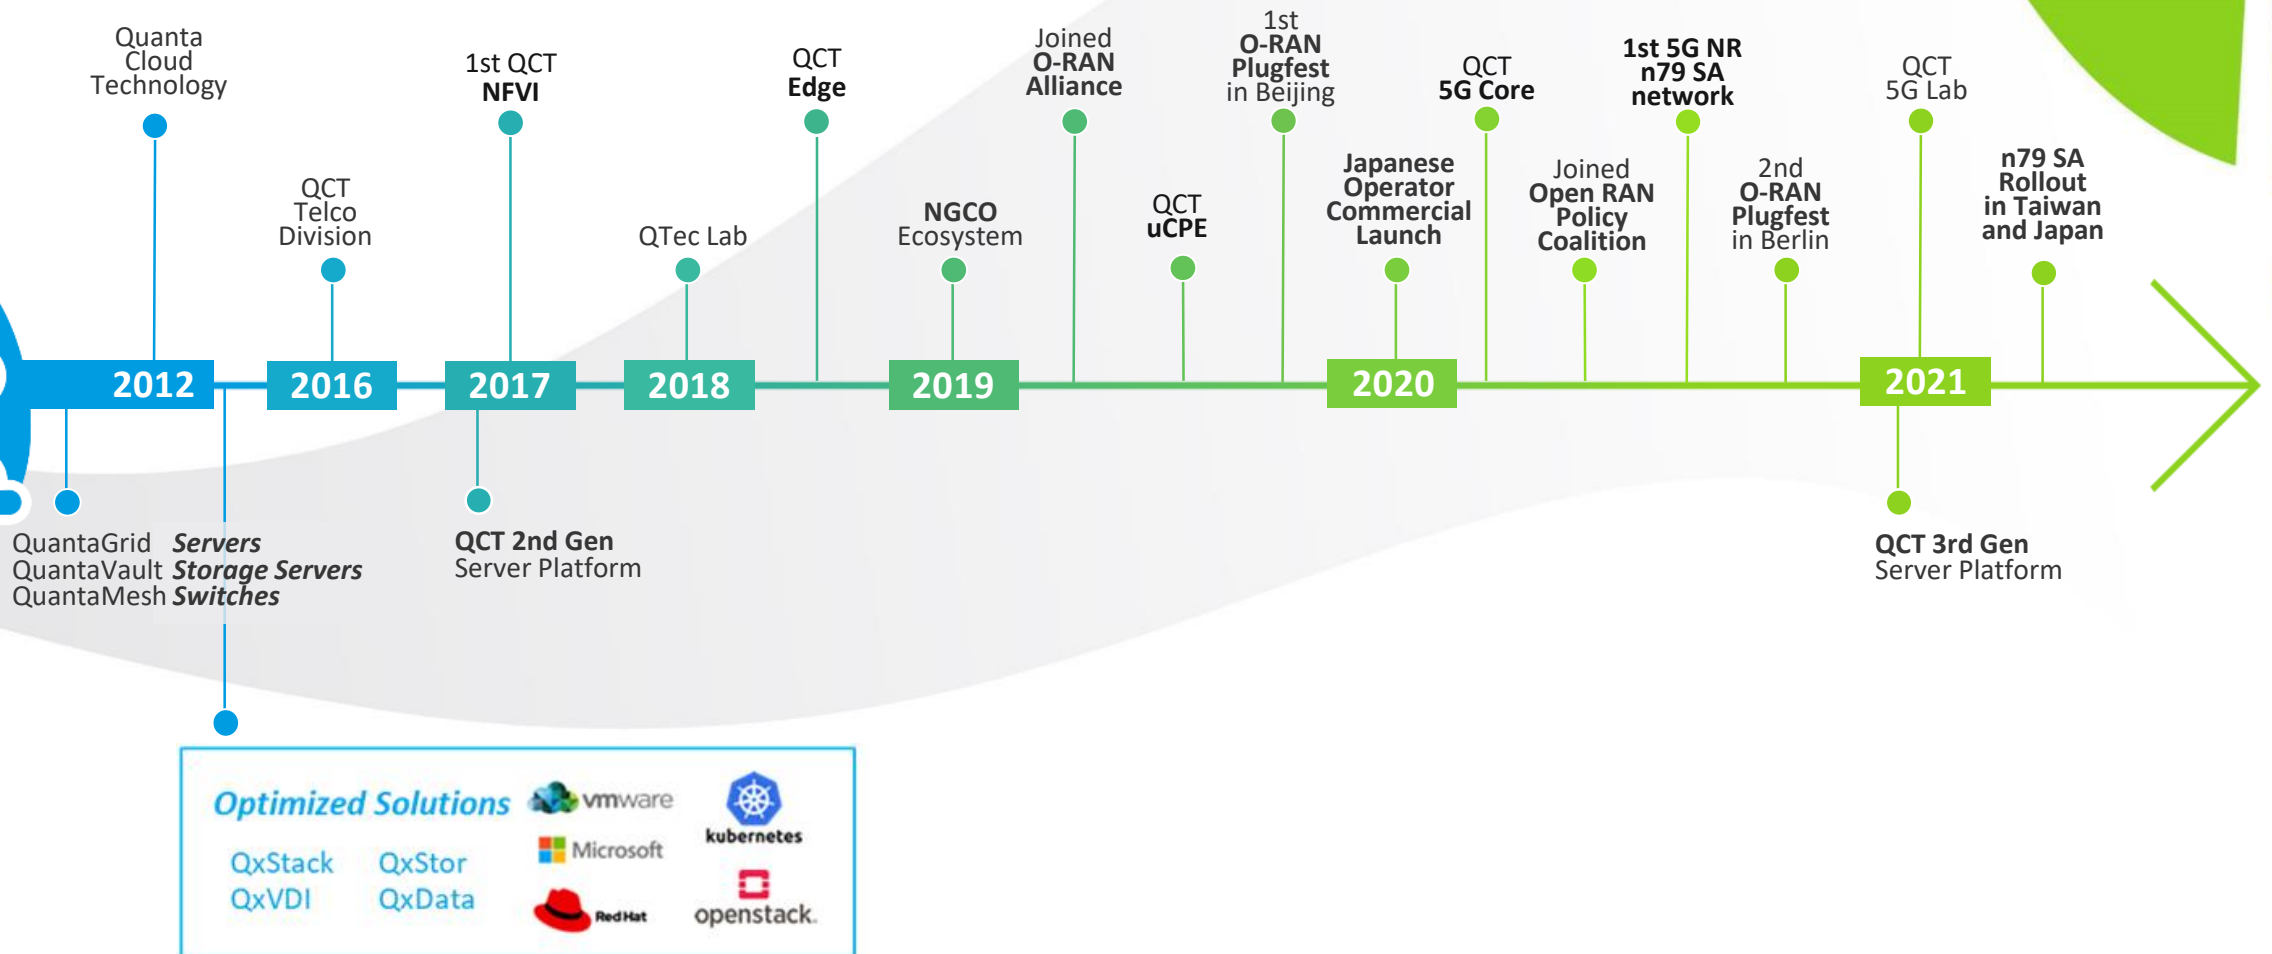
Quanta Cloud Technology

QCT Telco Division

1st QCT NFVI

QTec Lab

QCT Edge

NGCO Ecosystem

Joined O-RAN Alliance

QCT uCPE

1st O-RAN Plugfest in Beijing

Japanese Operator Commercial Launch

QCT 5G Core

Joined Open RAN Policy Coalition

1st 5G NR n79 SA network

2nd O-RAN Plugfest in Berlin

QCT 5G Lab

n79 SA Rollout in Taiwan and Japan

2012

2016

2017

2018

2019

2020

2021

QuantaGrid Servers
QuantaVault Storage Servers
QuantaMesh Switches

QCT 2nd Gen Server Platform

QCT 3rd Gen Server Platform

Optimized Solutions

QxStack QxStor
QxVDI QxData

vmware

Microsoft

Red Hat

kubernetes

openstack.